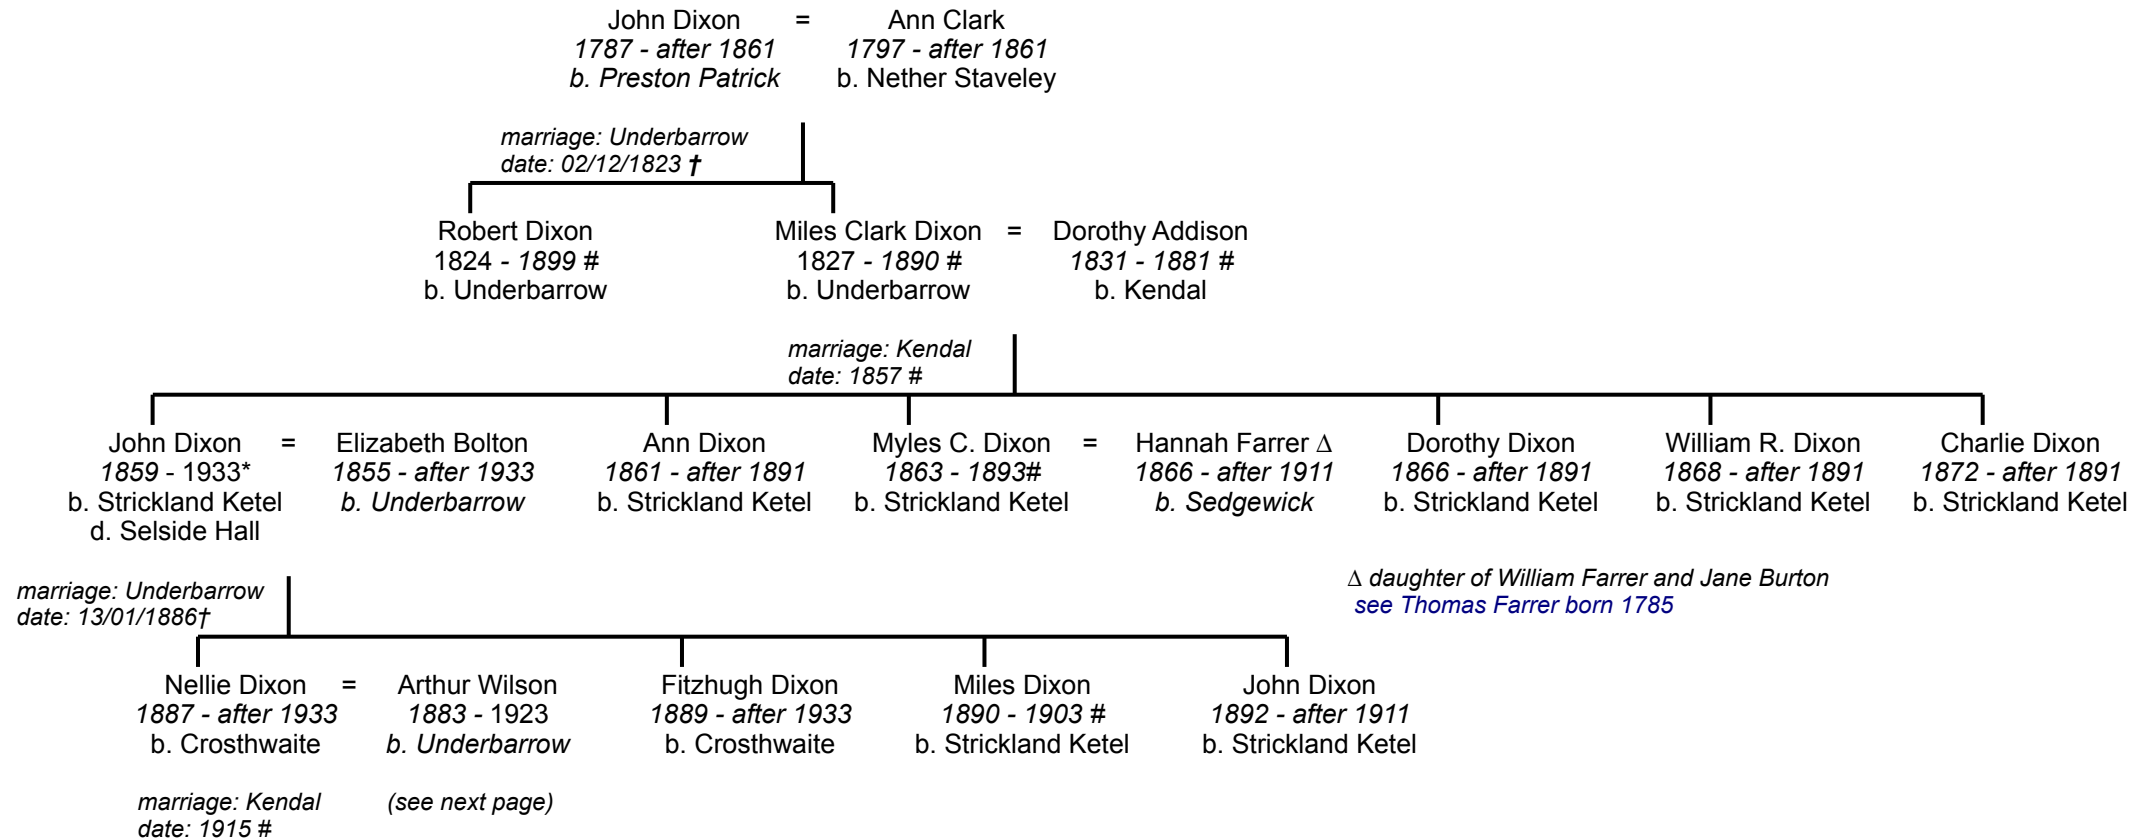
John Dixon = Ann Clark
1787 - after 1861 1797 - after 1861
b. Preston Patrick b. Nether Staveley

marriage: Underbarrow
date: 02/12/1823 †

Robert Dixon
1824 - 1899 #
b. Underbarrow

Miles Clark Dixon = Dorothy Addison
1827 - 1890 # 1831 - 1881 #
b. Underbarrow b. Kendal

marriage: Kendal
date: 1857 #

John Dixon = Elizabeth Bolton
1859 - 1933* 1855 - after 1933
b. Strickland Ketel b. Underbarrow
d. Selside Hall

Ann Dixon
1861 - after 1891
b. Strickland Ketel

Myles C. Dixon = Hannah Farrer Δ
1863 - 1893# 1866 - after 1911
b. Strickland Ketel b. Sedgewick

Dorothy Dixon
1866 - after 1891
b. Strickland Ketel

William R. Dixon
1868 - after 1891
b. Strickland Ketel

Charlie Dixon
1872 - after 1891
b. Strickland Ketel

Δ daughter of William Farrer and Jane Burton
see Thomas Farrer born 1785

marriage: Underbarrow
date: 13/01/1886†

Nellie Dixon = Arthur Wilson
1887 - after 1933 1883 - 1923
b. Crosthwaite b. Underbarrow

Fitzhugh Dixon
1889 - after 1933
b. Crosthwaite

Miles Dixon
1890 - 1903 #
b. Strickland Ketel

John Dixon
1892 - after 1911
b. Strickland Ketel

marriage: Kendal
date: 1915 #

(see next page)